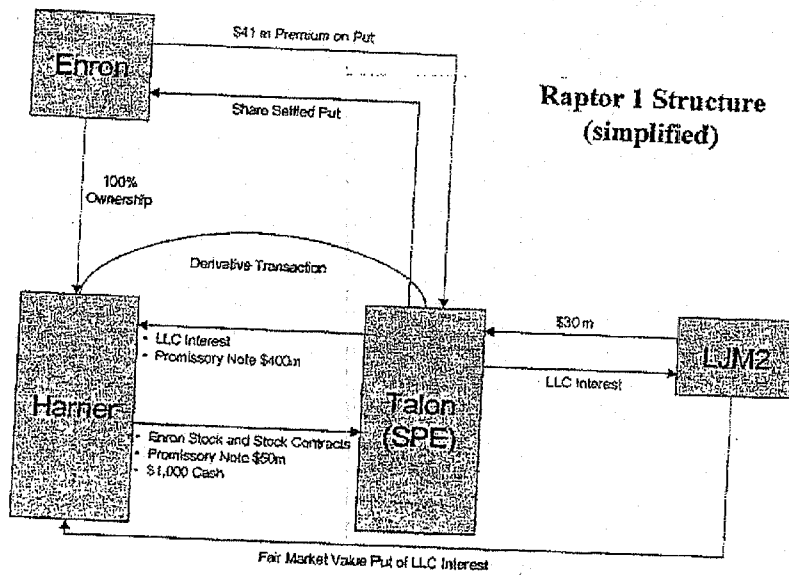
Enron

$41 m Premium on Put

Share Settled Put

Raptor 1 Structure (simplified)

100% Ownership

Derivative Transaction

Harrier

• LLC Interest
• Promissory Note $400m

• Enron Stock and Stock Contracts
• Promissory Note $50m
• $1,000 Cash

Talon (SPE)

$30 m

LLC Interest

LJM2

Fair Market Value Put of LLC Interest